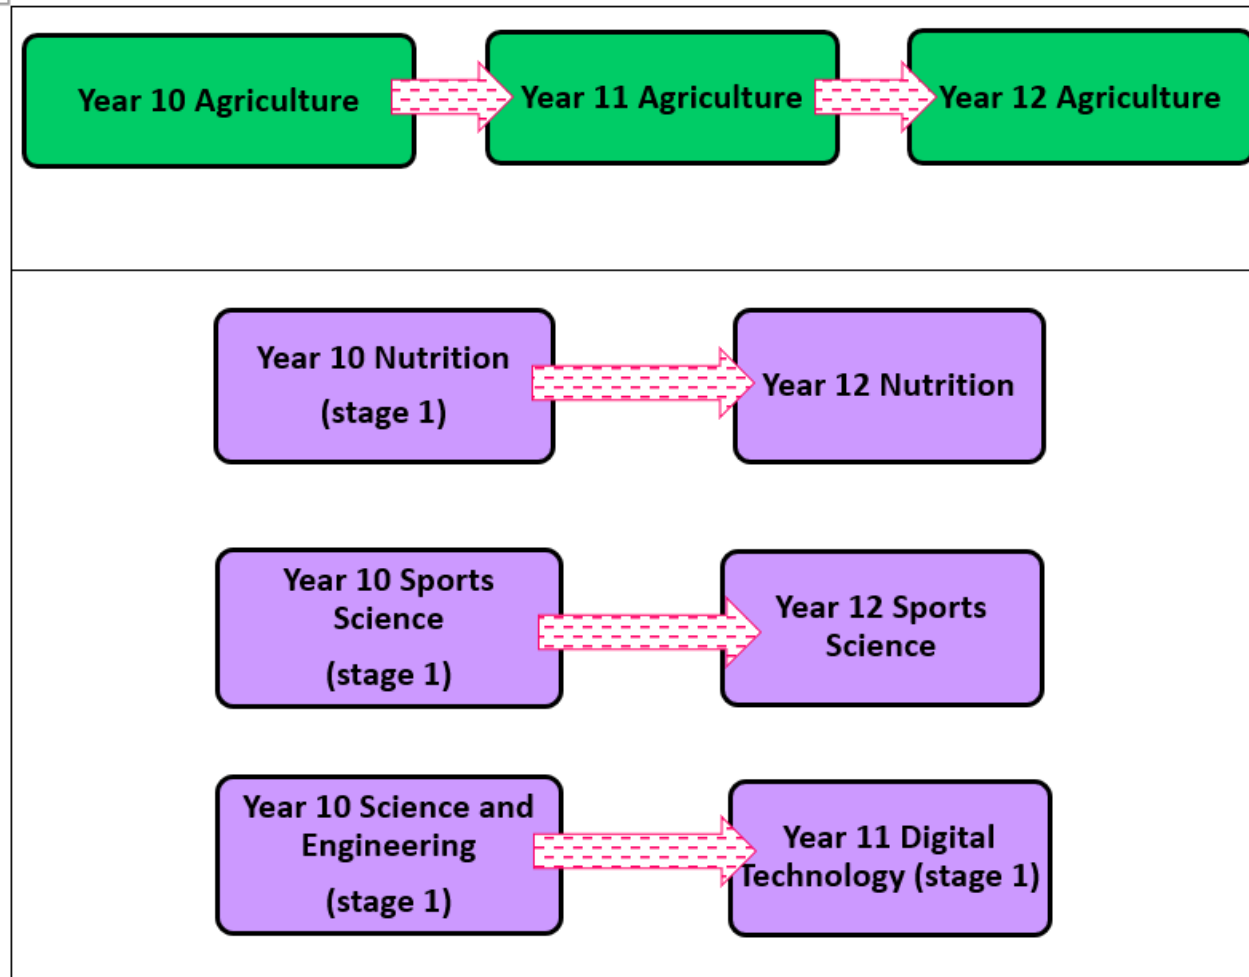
Year 10 Agriculture

Year 11 Agriculture

Year 12 Agriculture

Year 10 Nutrition (stage 1)

Year 12 Nutrition

Year 10 Sports Science (stage 1)

Year 12 Sports Science

Year 10 Science and Engineering (stage 1)

Year 11 Digital Technology (stage 1)